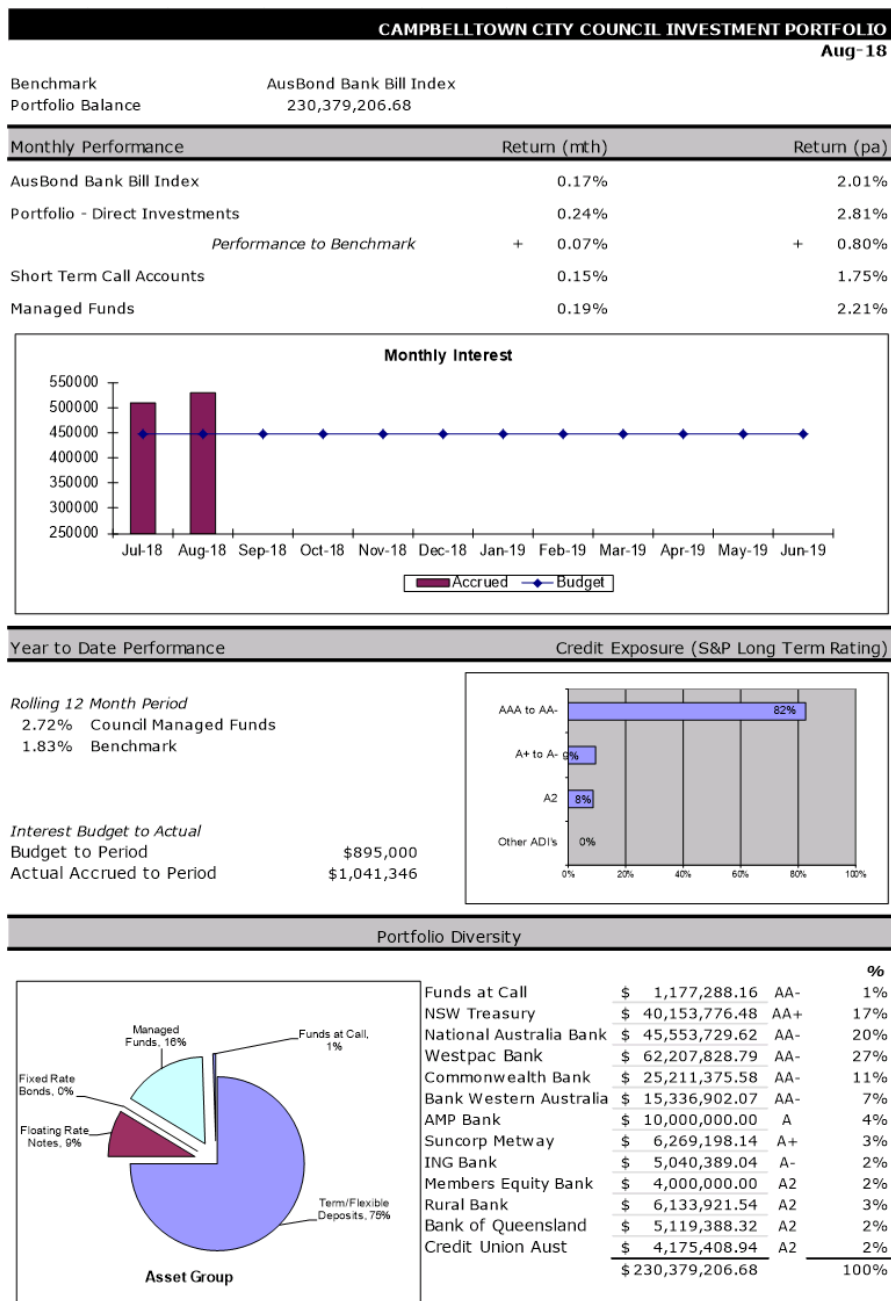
CAMPBELLTOWN CITY COUNCIL INVESTMENT PORTFOLIO
Aug-18

Benchmark AusBond Bank Bill Index
Portfolio Balance 230,379,206.68

| Monthly Performance | Return (mth) | Return (pa) |
|---|---|---|
| AusBond Bank Bill Index | 0.17% | 2.01% |
| Portfolio - Direct Investments | 0.24% | 2.81% |
| *Performance to Benchmark* | + 0.07% | + 0.80% |
| Short Term Call Accounts | 0.15% | 1.75% |
| Managed Funds | 0.19% | 2.21% |

Monthly Interest
550000
500000
450000
400000
350000
300000
250000
Jul-18 Aug-18 Sep-18 Oct-18 Nov-18 Dec-18 Jan-19 Feb-19 Mar-19 Apr-19 May-19 Jun-19
Accrued Budget

Year to Date Performance

Credit Exposure (S&P Long Term Rating)

Rolling 12 Month Period
2.72% Council Managed Funds
1.83% Benchmark

Interest Budget to Actual
Budget to Period $895,000
Actual Accrued to Period $1,041,346

AAA to AA- 82%
A+ to A- 9%
A2 8%
Other ADI's 0%
0% 20% 40% 60% 80% 100%

Portfolio Diversity

Managed Funds, 16%
Funds at Call, 1%
Fixed Rate Bonds, 0%
Floating Rate Notes, 9%
Term/Flexible Deposits, 75%
Asset Group

| | | | % |
|---|---|---|---|
| Funds at Call | $ 1,177,288.16 | AA- | 1% |
| NSW Treasury | $ 40,153,776.48 | AA+ | 17% |
| National Australia Bank | $ 45,553,729.62 | AA- | 20% |
| Westpac Bank | $ 62,207,828.79 | AA- | 27% |
| Commonwealth Bank | $ 25,211,375.58 | AA- | 11% |
| Bank Western Australia | $ 15,336,902.07 | AA- | 7% |
| AMP Bank | $ 10,000,000.00 | A | 4% |
| Suncorp Metway | $ 6,269,198.14 | A+ | 3% |
| ING Bank | $ 5,040,389.04 | A- | 2% |
| Members Equity Bank | $ 4,000,000.00 | A2 | 2% |
| Rural Bank | $ 6,133,921.54 | A2 | 3% |
| Bank of Queensland | $ 5,119,388.32 | A2 | 2% |
| Credit Union Aust | $ 4,175,408.94 | A2 | 2% |
| | $ 230,379,206.68 | | 100% |